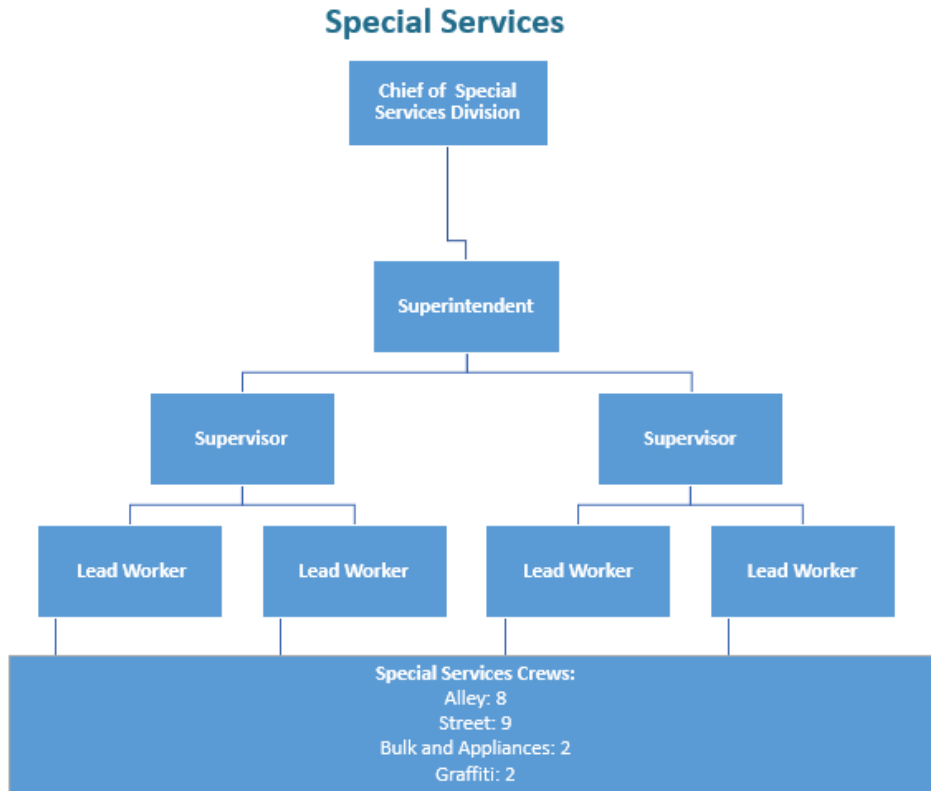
Special Services

Chief of Special Services Division

Superintendent

Supervisor

Supervisor

Lead Worker

Lead Worker

Lead Worker

Lead Worker

Special Services Crews:
Alley: 8
Street: 9
Bulk and Appliances: 2
Graffiti: 2